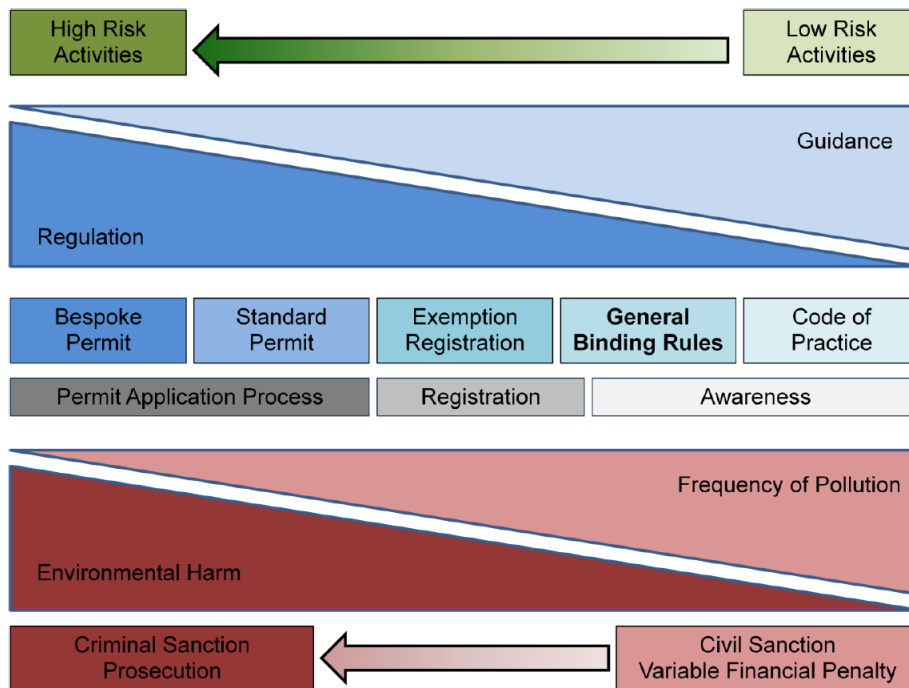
High Risk Activities

Low Risk Activities

Guidance

Regulation

| Bespoke Permit | Standard Permit | Exemption Registration | **General Binding Rules** | Code of Practice |
|---|---|---|---|---|

| Permit Application Process | Registration | Awareness |
|---|---|---|

Frequency of Pollution

Environmental Harm

Criminal Sanction Prosecution

Civil Sanction Variable Financial Penalty